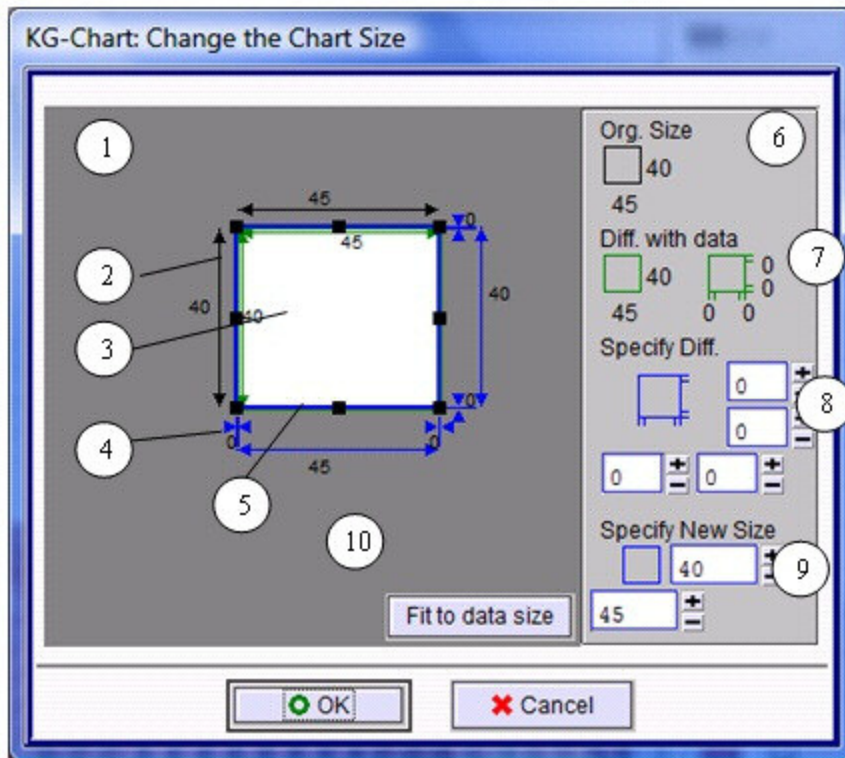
KG-Chart: Change the Chart Size

1

45

45

0

2

40

40

40

3

0

4

0

0

45

5

10

Fit to data size

6

Org. Size

40

45

Diff. with data

7

40

0

0

45

0 0

Specify Diff.

0

8

0

0

0

Specify New Size

40

9

45

OK

Cancel